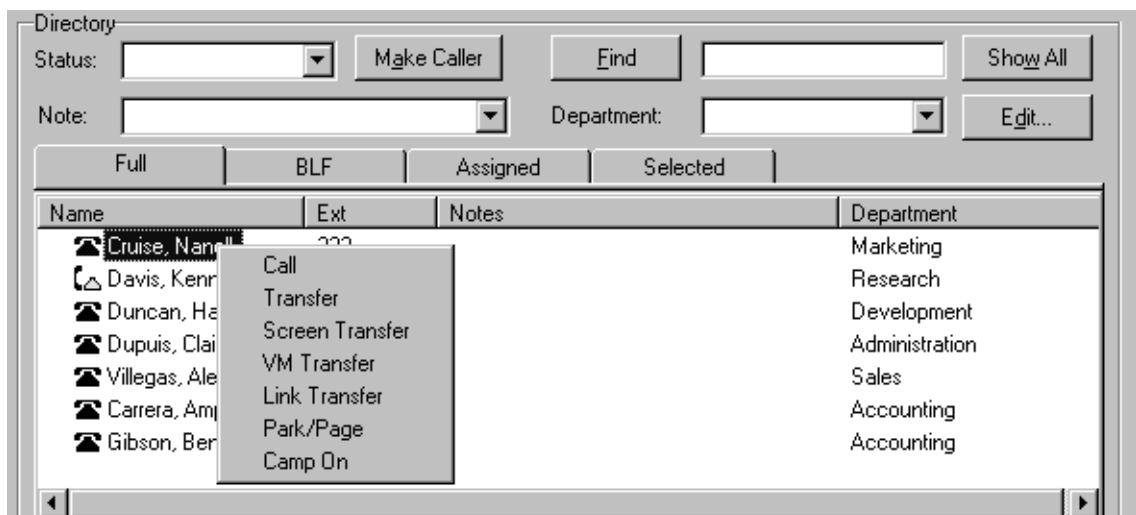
Directory

Status:

Make Caller

Find

Show All

Note:

Department:

Edit...

Full

BLF

Assigned

Selected

| Name | Ext | Notes | Department |
|---|---|---|---|
| Cruise, Nanc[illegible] | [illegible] | | Marketing |
| Davis, Kenn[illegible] | | | Research |
| Duncan, Ha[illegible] | | | Development |
| Dupuis, Clai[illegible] | | | Administration |
| Villegas, Ale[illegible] | | | Sales |
| Carrera, Am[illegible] | | | Accounting |
| Gibson, Ber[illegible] | | | Accounting |

Call
Transfer
Screen Transfer
VM Transfer
Link Transfer
Park/Page
Camp On